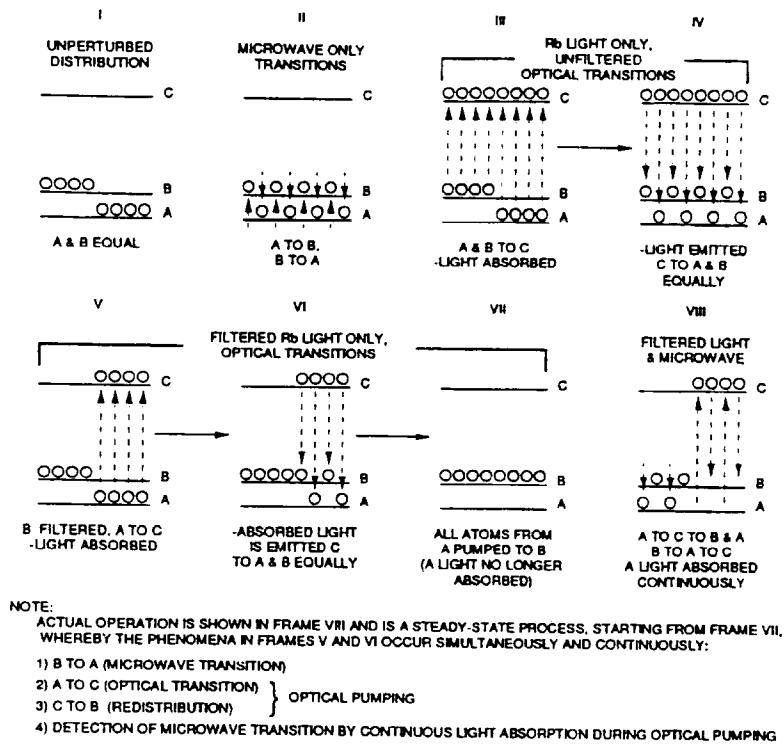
I
UNPERTURBED DISTRIBUTION

C
B
A

A & B EQUAL

II
MICROWAVE ONLY TRANSITIONS

C
B
A

A TO B, B TO A

III
Rb LIGHT ONLY, UNFILTERED OPTICAL TRANSITIONS

C
B
A

A & B TO C
-LIGHT ABSORBED

IV

C
B
A

-LIGHT EMITTED C TO A & B EQUALLY

V
FILTERED Rb LIGHT ONLY, OPTICAL TRANSITIONS

C
B
A

B FILTERED, A TO C
-LIGHT ABSORBED

VI

C
B
A

-ABSORBED LIGHT IS EMITTED C TO A & B EQUALLY

VII

C
B
A

ALL ATOMS FROM A PUMPED TO B (A LIGHT NO LONGER ABSORBED)

VIII
FILTERED LIGHT & MICROWAVE

C
B
A

A TO C TO B & A
B TO A TO C
A LIGHT ABSORBED CONTINUOUSLY

NOTE:
ACTUAL OPERATION IS SHOWN IN FRAME VIII AND IS A STEADY-STATE PROCESS, STARTING FROM FRAME VII, WHEREBY THE PHENOMENA IN FRAMES V AND VI OCCUR SIMULTANEOUSLY AND CONTINUOUSLY:

1) B TO A (MICROWAVE TRANSITION)
2) A TO C (OPTICAL TRANSITION)
3) C TO B (REDISTRIBUTION)
} OPTICAL PUMPING
4) DETECTION OF MICROWAVE TRANSITION BY CONTINUOUS LIGHT ABSORPTION DURING OPTICAL PUMPING